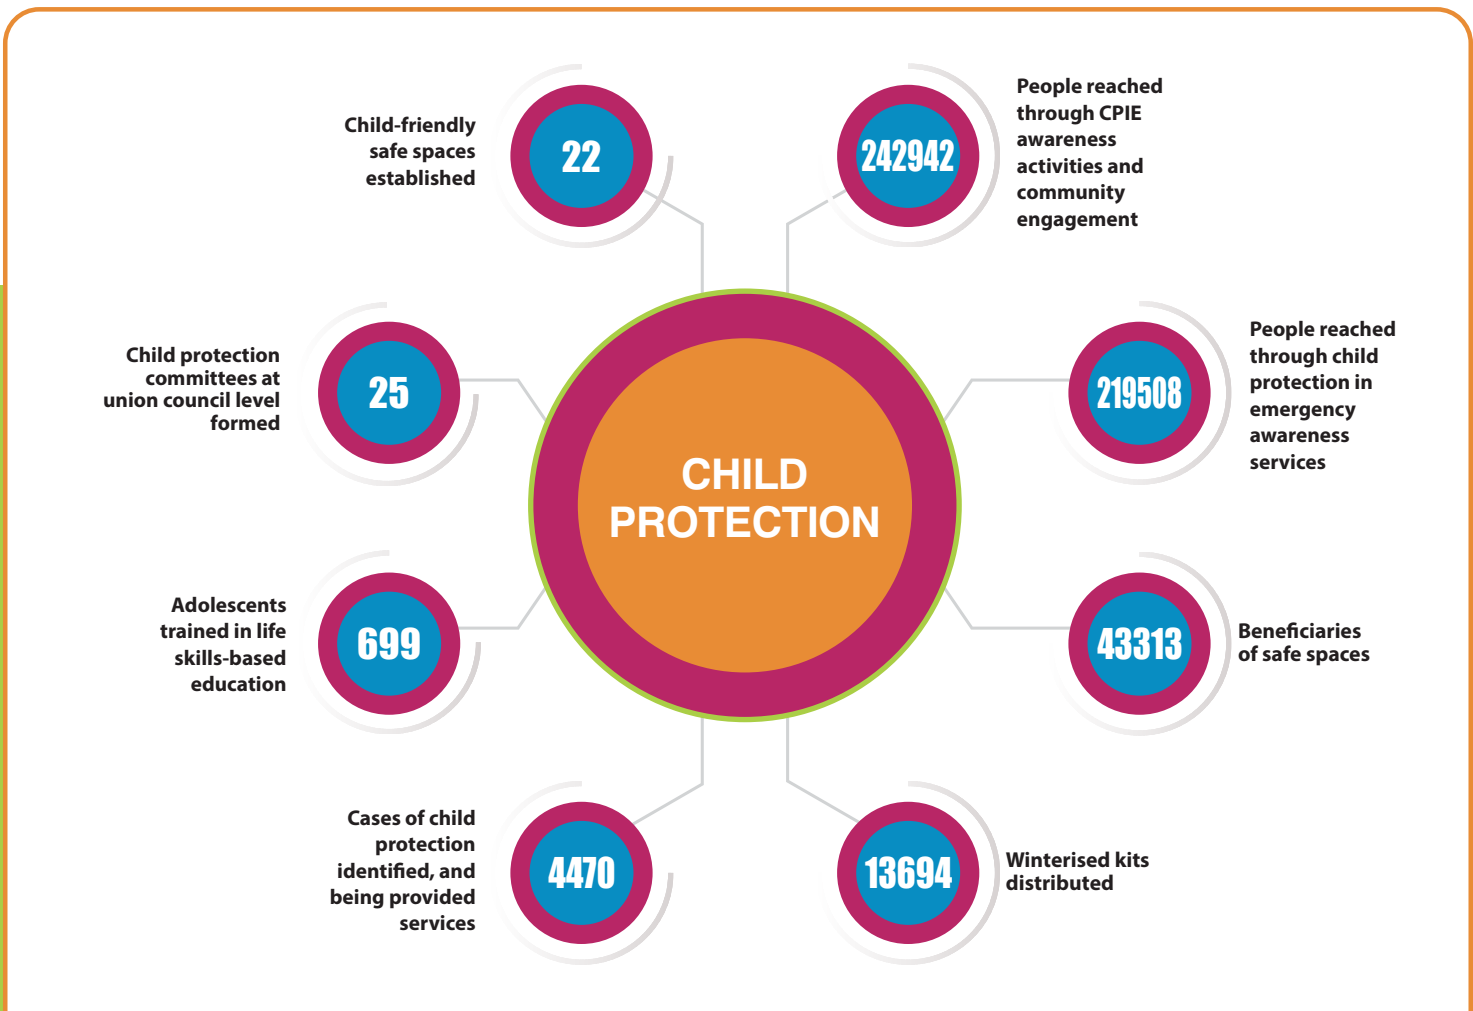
Child-friendly safe spaces established
22

242942
People reached through CPIE awareness activities and community engagement

Child protection committees at union council level formed
25

CHILD PROTECTION

219508
People reached through child protection in emergency awareness services

Adolescents trained in life skills-based education
699

43313
Beneficiaries of safe spaces

Cases of child protection identified, and being provided services
4470

13694
Winterised kits distributed